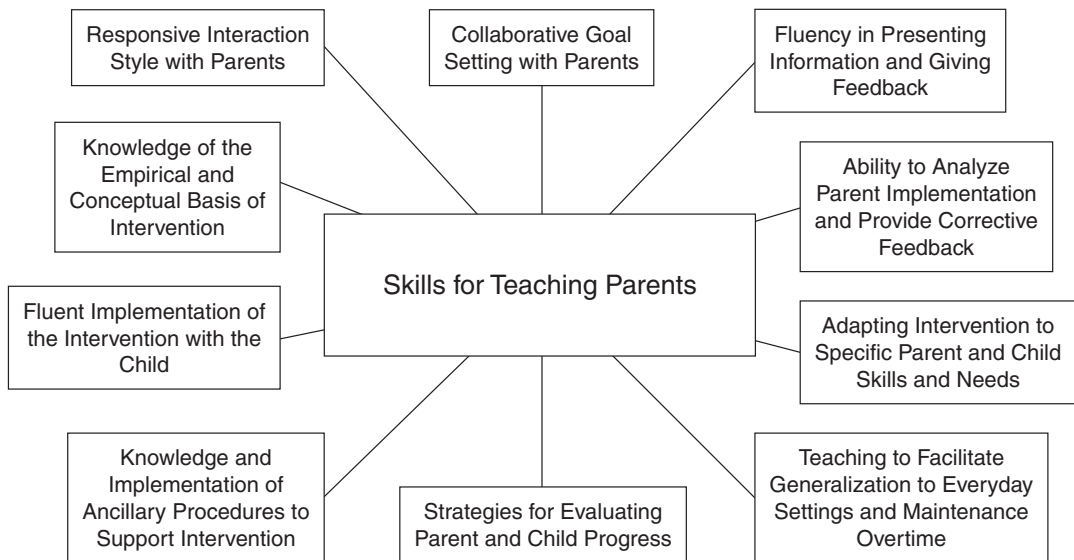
Responsive Interaction Style with Parents

Collaborative Goal Setting with Parents

Fluency in Presenting Information and Giving Feedback

Knowledge of the Empirical and Conceptual Basis of Intervention

Ability to Analyze Parent Implementation and Provide Corrective Feedback

Skills for Teaching Parents

Fluent Implementation of the Intervention with the Child

Adapting Intervention to Specific Parent and Child Skills and Needs

Knowledge and Implementation of Ancillary Procedures to Support Intervention

Strategies for Evaluating Parent and Child Progress

Teaching to Facilitate Generalization to Everyday Settings and Maintenance Overtime